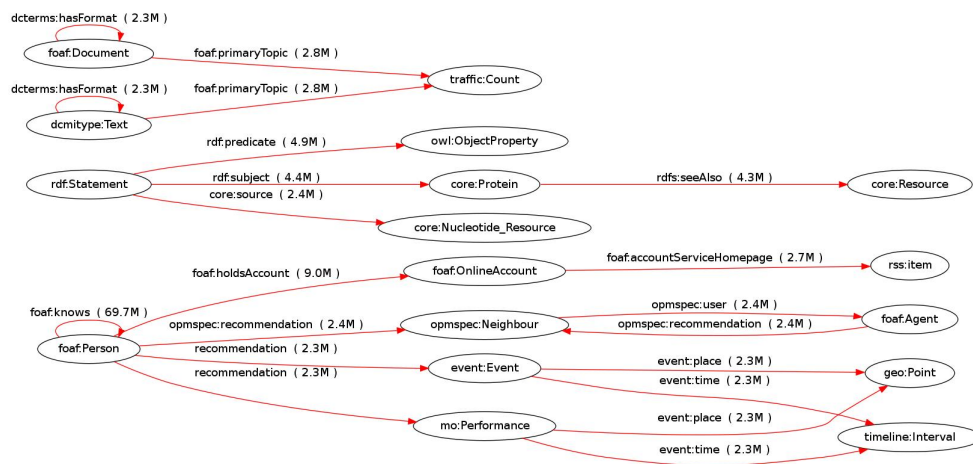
dcterms:hasFormat ( 2.3M )
foaf:Document
foaf:primaryTopic ( 2.8M )
traffic:Count
dcterms:hasFormat ( 2.3M )
foaf:primaryTopic ( 2.8M )
dcmitype:Text
rdf:predicate ( 4.9M )
owl:ObjectProperty
rdf:Statement
rdf:subject ( 4.4M )
core:Protein
rdfs:seeAlso ( 4.3M )
core:Resource
core:source ( 2.4M )
core:Nucleotide_Resource
foaf:holdsAccount ( 9.0M )
foaf:OnlineAccount
foaf:accountServiceHomepage ( 2.7M )
rss:item
foaf:knows ( 69.7M )
opmspec:user ( 2.4M )
opmspec:recommendation ( 2.4M )
opmspec:Neighbour
opmspec:recommendation ( 2.4M )
foaf:Agent
foaf:Person
recommendation ( 2.3M )
event:Event
event:place ( 2.3M )
geo:Point
recommendation ( 2.3M )
event:time ( 2.3M )
event:place ( 2.3M )
mo:Performance
timeline:Interval
event:time ( 2.3M )